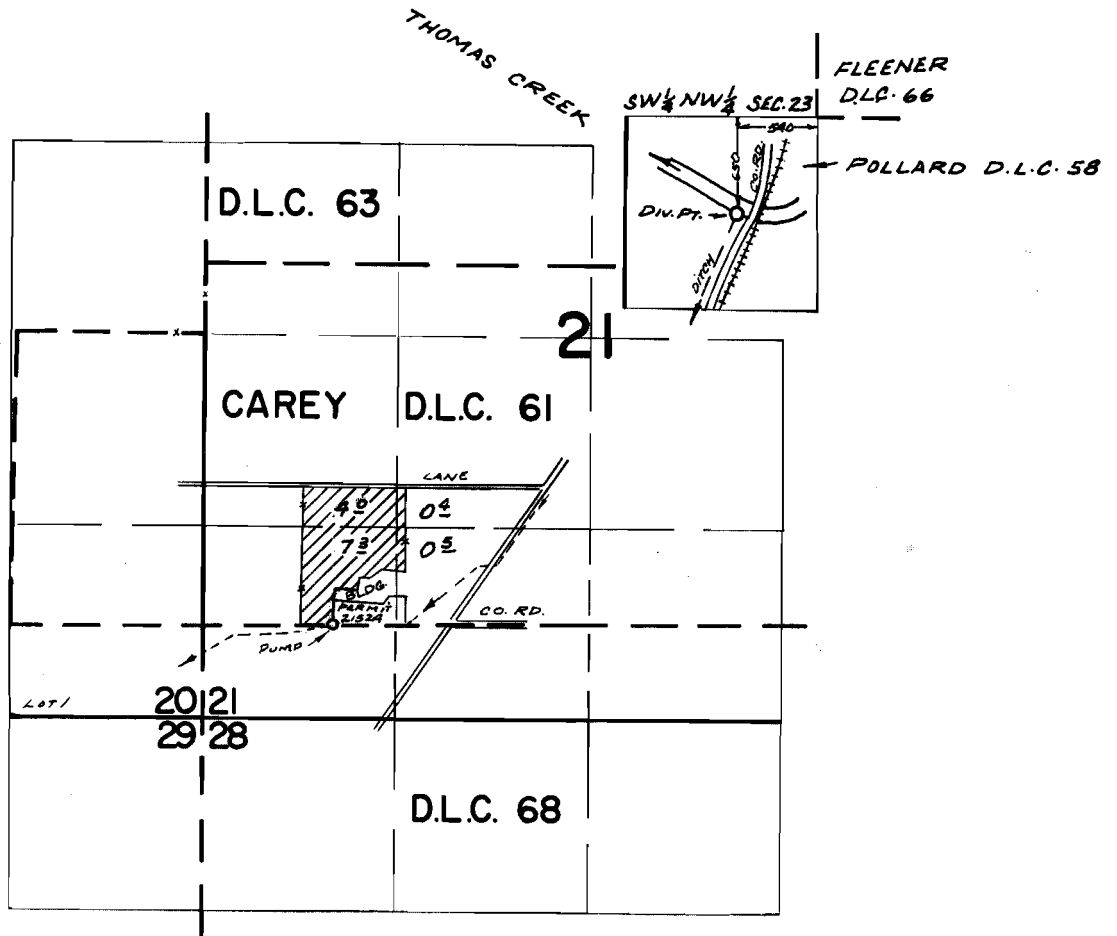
THOMAS CREEK

SW$\frac{1}{4}$ NW$\frac{1}{4}$ SEC. 23

FLEENER D.L.C. 66

540

650

CO. RD.

POLLARD D.L.C. 58

DIV. PT.

DITCH

D.L.C. 63

21

CAREY

D.L.C. 61

LANE

$4^{\underline{0}}$

$0^{\underline{4}}$

$7^{\underline{3}}$

$0^{\underline{5}}$

BLDG.

PERMIT 21524

CO. RD.

PUMP

LOT 1

20 21
29 28

D.L.C. 68